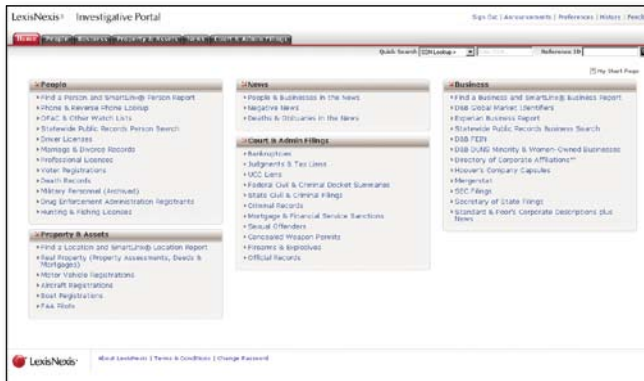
LexisNexis® Investigative Portal

Sign Out | Announcements | Preferences | History | Feedb

Home People Business Property & Assets News Court & Admin Filings

Quick Search SSN Lookup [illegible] Reference ID

My Start Page

» People
• Find a Person and SmartLinx® Person Report
• Phone & Reverse Phone Lookup
• OFAC & Other Watch Lists
• Statewide Public Records Person Search
• Driver Licenses
• Marriage & Divorce Records
• Professional Licenses
• Voter Registrations
• Death Records
• Military Personnel (Archived)
• Drug Enforcement Administration Registrants
• Hunting & Fishing Licenses

» Property & Assets
• Find a Location and SmartLinx® Location Report
• Real Property (Property Assessments, Deeds & Mortgages)
• Motor Vehicle Registrations
• Aircraft Registrations
• Boat Registrations
• FAA Pilots

» News
• People & Businesses in the News
• Negative News
• Deaths & Obituaries in the News

» Court & Admin Filings
• Bankruptcies
• Judgments & Tax Liens
• UCC Liens
• Federal Civil & Criminal Docket Summaries
• State Civil & Criminal Filings
• Criminal Records
• Mortgage & Financial Service Sanctions
• Sexual Offenders
• Concealed Weapon Permits
• Firearms & Explosives
• Official Records

» Business
• Find a Business and SmartLinx® Business Report
• D&B Global Market Identifiers
• Experian Business Report
• Statewide Public Records Business Search
• D&B FEIN
• D&B DUNS Minority & Women-Owned Businesses
• Directory of Corporate Affiliations™
• Hoover's Company Capsules
• Mergerstat
• SEC Filings
• Secretary of State Filings
• Standard & Poor's Corporate Descriptions plus News

LexisNexis®

About LexisNexis | Terms & Conditions | Change Password